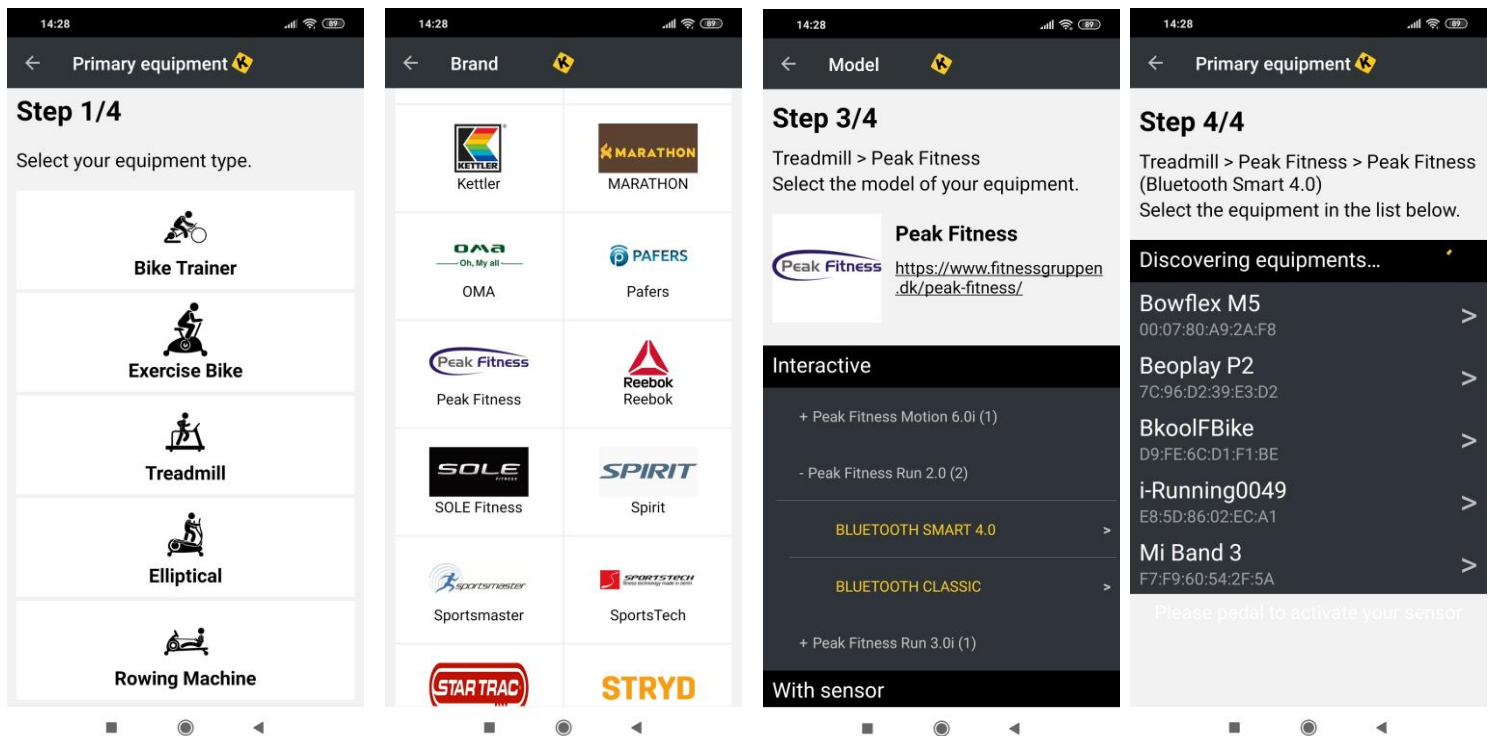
14:28

← Primary equipment

Step 1/4

Select your equipment type.

Bike Trainer

Exercise Bike

Treadmill

Elliptical

Rowing Machine

14:28

← Brand

KETTLER
Kettler

MARATHON
MARATHON

OMA
Oh, My all
OMA

PAFERS
Pafers

Peak Fitness
Peak Fitness

Reebok
Reebok

SOLE FITNESS
SOLE Fitness

SPIRIT
Spirit

Sportsmaster
Sportsmaster

SPORTSTECH
SportsTech

STAR TRAC

STRYD

14:28

← Model

Step 3/4

Treadmill > Peak Fitness
Select the model of your equipment.

Peak Fitness
Peak Fitness
https://www.fitnessgruppen.dk/peak-fitness/

Interactive

+ Peak Fitness Motion 6.0i (1)

- Peak Fitness Run 2.0 (2)

BLUETOOTH SMART 4.0 >

BLUETOOTH CLASSIC >

+ Peak Fitness Run 3.0i (1)

With sensor

14:28

← Primary equipment

Step 4/4

Treadmill > Peak Fitness > Peak Fitness (Bluetooth Smart 4.0)
Select the equipment in the list below.

Discovering equipments...

Bowflex M5
00:07:80:A9:2A:F8 >

Beoplay P2
7C:96:D2:39:E3:D2 >

BkoolFBike
D9:FE:6C:D1:F1:BE >

i-Running0049
E8:5D:86:02:EC:A1 >

Mi Band 3
F7:F9:60:54:2F:5A >

Please pedal to activate your sensor